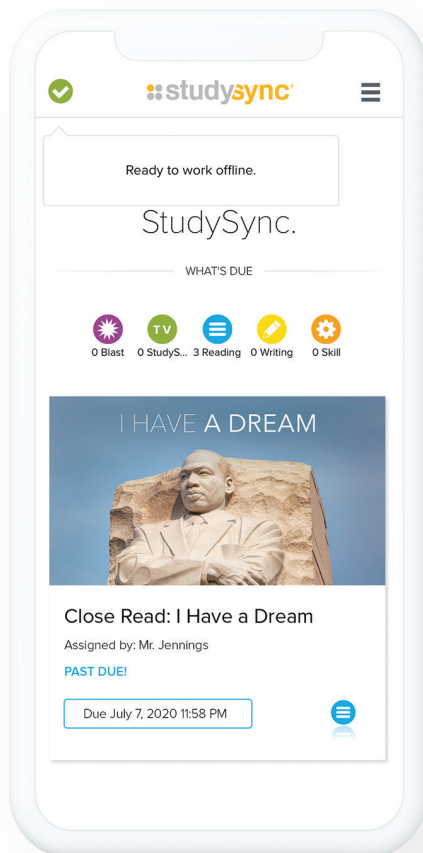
studysync

Ready to work offline.

StudySync.

WHAT'S DUE

0 Blast
TV
0 StudyS...
3 Reading
0 Writing
0 Skill

I HAVE A DREAM

Close Read: I Have a Dream

Assigned by: Mr. Jennings

PAST DUE!

Due July 7, 2020 11:58 PM